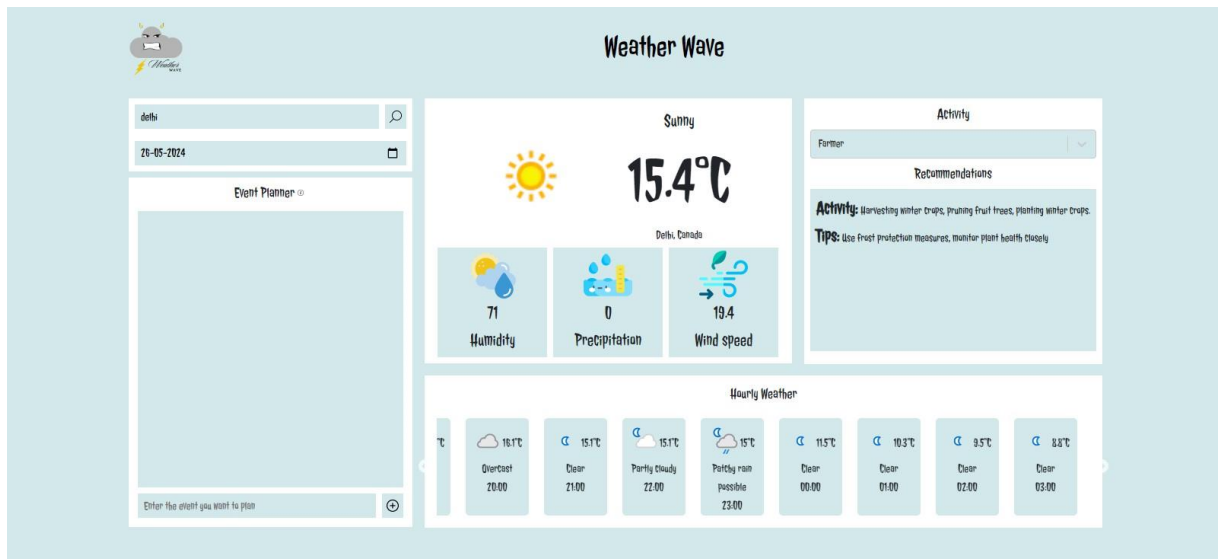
Weather Wave

Weather WAVE

delhi

26-05-2024

Event Planner

Enter the event you want to plan

Sunny

15.4°C

Delhi, Canada

71
Humidity

0
Precipitation

19.4
Wind speed

Activity

Farmer

Recommendations

Activity: Harvesting winter crops, pruning fruit trees, planting winter crops.

Tips: Use frost protection measures, monitor plant health closely

Hourly Weather

°C

16.1°C
Overcast
20:00

15.1°C
Clear
21:00

15.1°C
Partly cloudy
22:00

15°C
Patchy rain possible
23:00

11.5°C
Clear
00:00

10.3°C
Clear
01:00

9.5°C
Clear
02:00

8.8°C
Clear
03:00